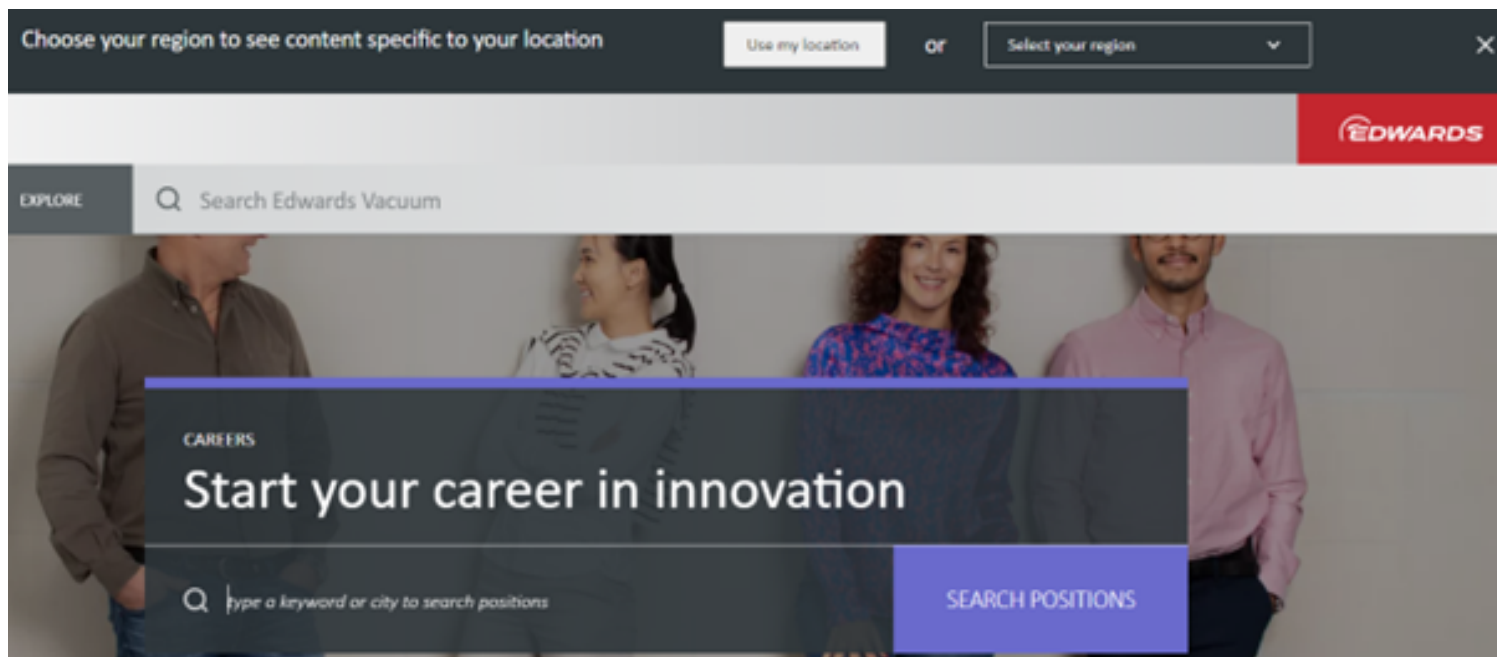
Choose your region to see content specific to your location

Use my location

or

Select your region

EDWARDS

EXPLORE

Search Edwards Vacuum

CAREERS

Start your career in innovation

type a keyword or city to search positions

SEARCH POSITIONS